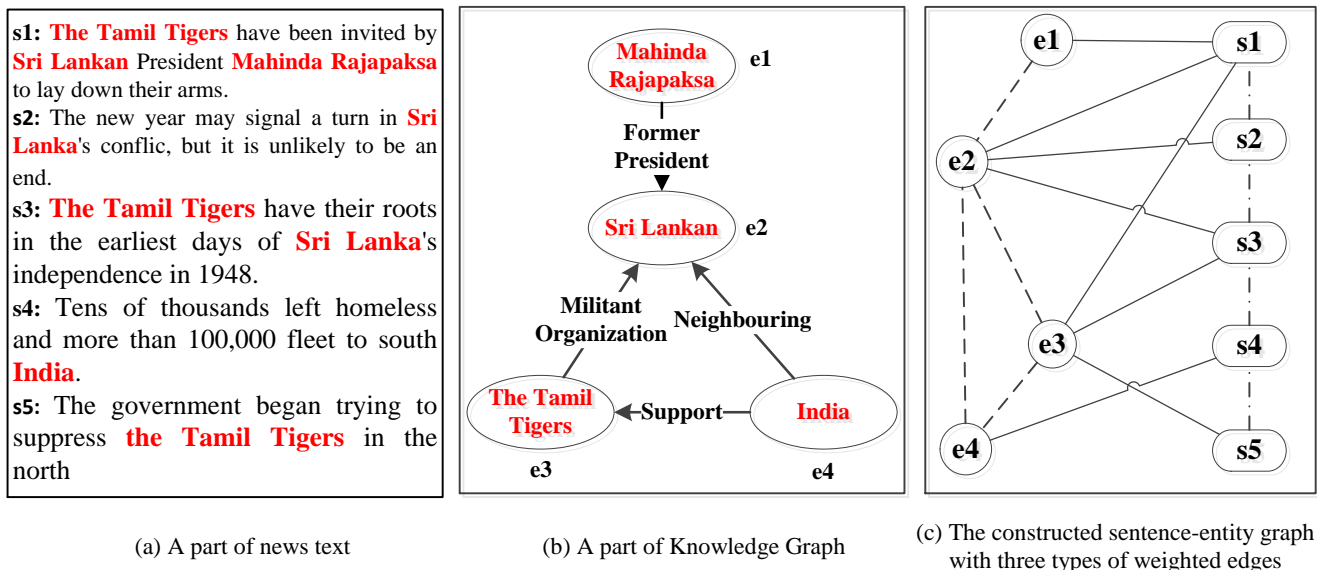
s1: The Tamil Tigers have been invited by Sri Lankan President Mahinda Rajapaksa to lay down their arms.

s2: The new year may signal a turn in Sri Lanka's conflic, but it is unlikely to be an end.

s3: The Tamil Tigers have their roots in the earliest days of Sri Lanka's independence in 1948.

s4: Tens of thousands left homeless and more than 100,000 fleet to south India.

s5: The government began trying to suppress the Tamil Tigers in the north

Mahinda Rajapaksa e1

Former President

Sri Lankan e2

Militant Organization

Neighbouring

The Tamil Tigers

Support

India

e3

e4

e1 s1

s2

e2

s3

e3 s4

e4 s5

(a) A part of news text

(b) A part of Knowledge Graph

(c) The constructed sentence-entity graph with three types of weighted edges